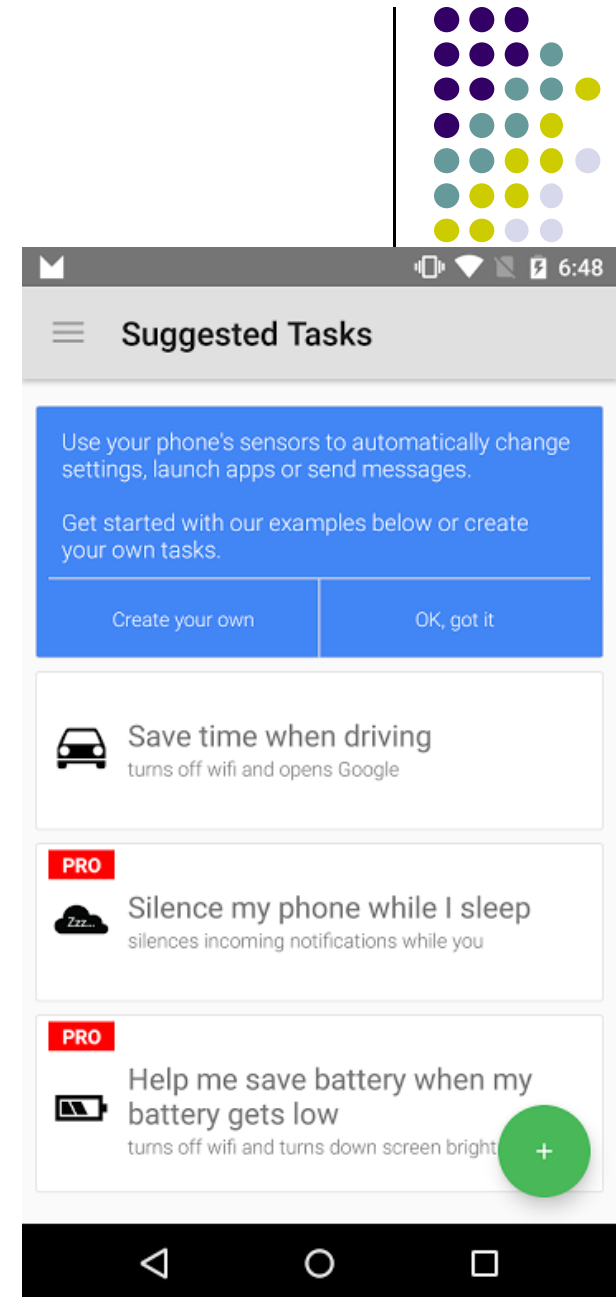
6:48

Suggested Tasks

Use your phone's sensors to automatically change settings, launch apps or send messages.

Get started with our examples below or create your own tasks.

Create your own

OK, got it

Save time when driving
turns off wifi and opens Google

PRO
Zzz..
Silence my phone while I sleep
silences incoming notifications while you

PRO
Help me save battery when my battery gets low
turns off wifi and turns down screen bright

+